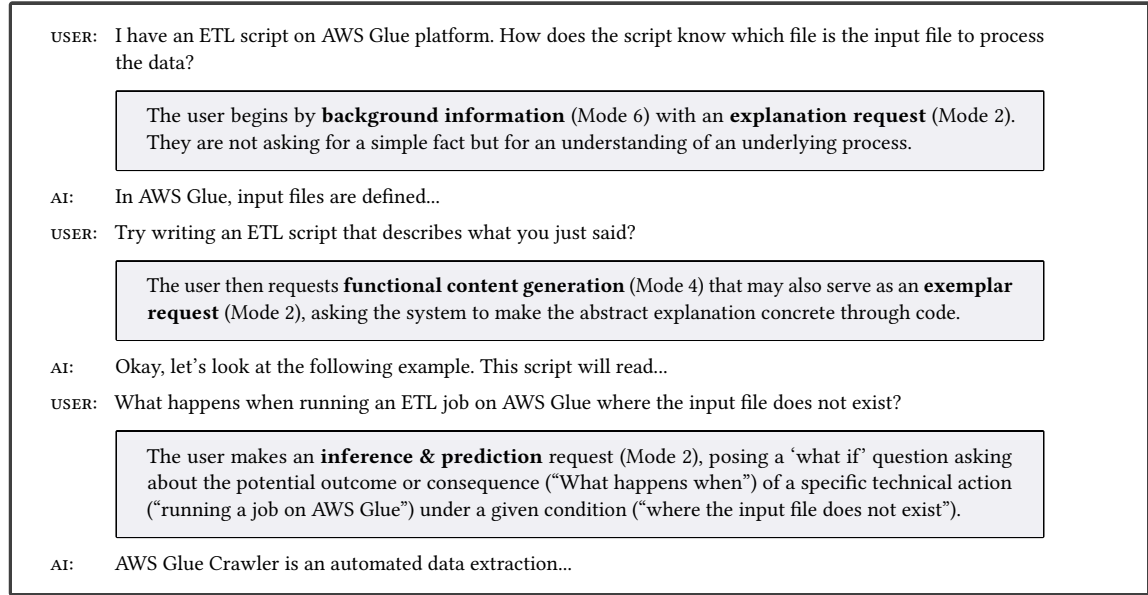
USER: I have an ETL script on AWS Glue platform. How does the script know which file is the input file to process the data?

The user begins by **background information** (Mode 6) with an **explanation request** (Mode 2). They are not asking for a simple fact but for an understanding of an underlying process.

AI: In AWS Glue, input files are defined...

USER: Try writing an ETL script that describes what you just said?

The user then requests **functional content generation** (Mode 4) that may also serve as an **exemplar request** (Mode 2), asking the system to make the abstract explanation concrete through code.

AI: Okay, let's look at the following example. This script will read...

USER: What happens when running an ETL job on AWS Glue where the input file does not exist?

The user makes an **inference & prediction** request (Mode 2), posing a 'what if' question asking about the potential outcome or consequence ("What happens when") of a specific technical action ("running a job on AWS Glue") under a given condition ("where the input file does not exist").

AI: AWS Glue Crawler is an automated data extraction...